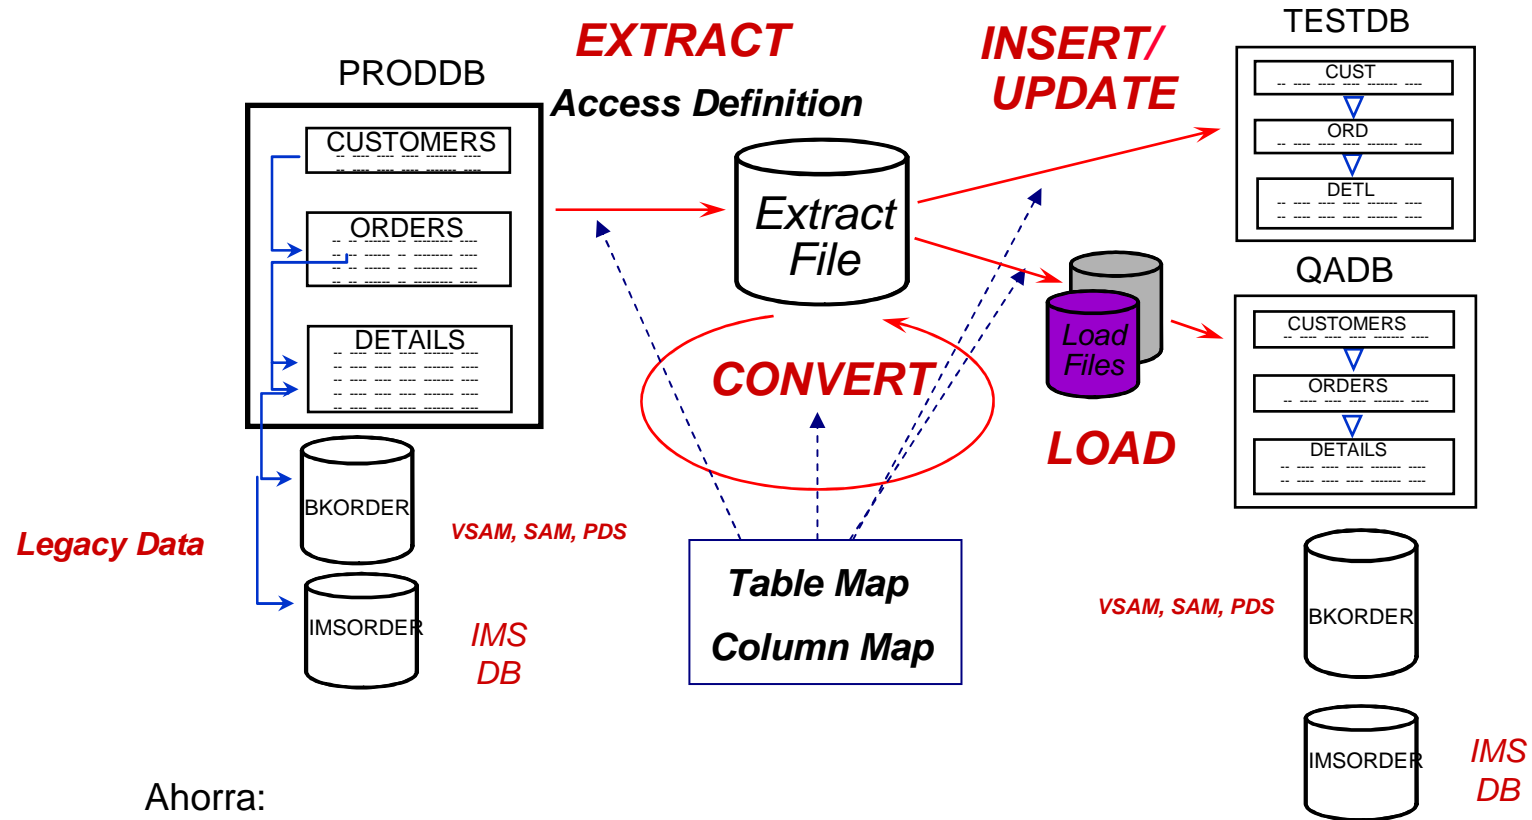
PRODDB

CUSTOMERS

ORDERS

DETAILS

BKORDER

IMSORDER

Legacy Data

VSAM, SAM, PDS

IMS DB

EXTRACT

Access Definition

Extract File

CONVERT

Table Map

Column Map

INSERT/ UPDATE

Load Files

LOAD

TESTDB

CUST

ORD

DETL

QADB

CUSTOMERS

ORDERS

DETAILS

VSAM, SAM, PDS

BKORDER

IMSORDER

IMS DB

Ahorra: